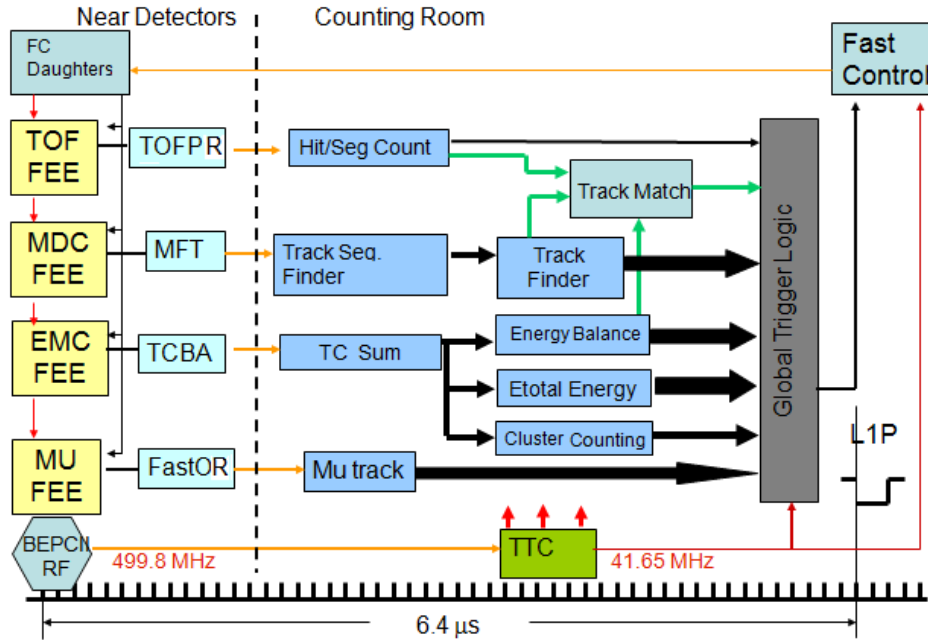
Near Detectors

Counting Room

FC Daughters

Fast Control

TOF FEE

TOFPR

Hit/Seg Count

Track Match

MDC FEE

MFT

Track Seq. Finder

Track Finder

Global Trigger Logic

EMC FEE

TCBA

TC Sum

Energy Balance

Etotal Energy

Cluster Counting

MU FEE

FastOR

Mu track

L1P

BEPCII RF

499.8 MHz

TTC

41.65 MHz

6.4 μs